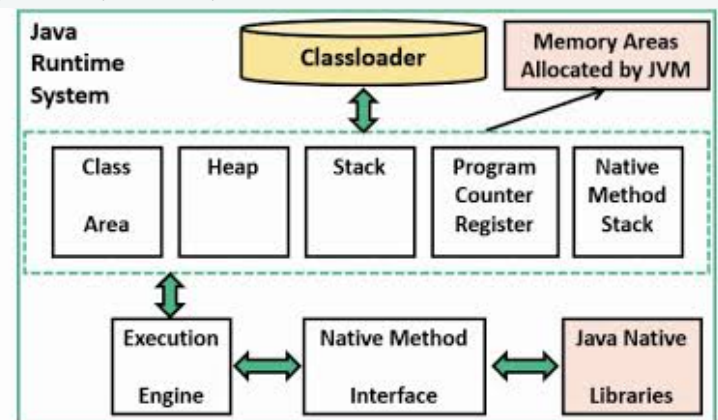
Java Runtime System

Classloader

Memory Areas Allocated by JVM

Class Area

Heap

Stack

Program Counter Register

Native Method Stack

Execution Engine

Native Method Interface

Java Native Libraries